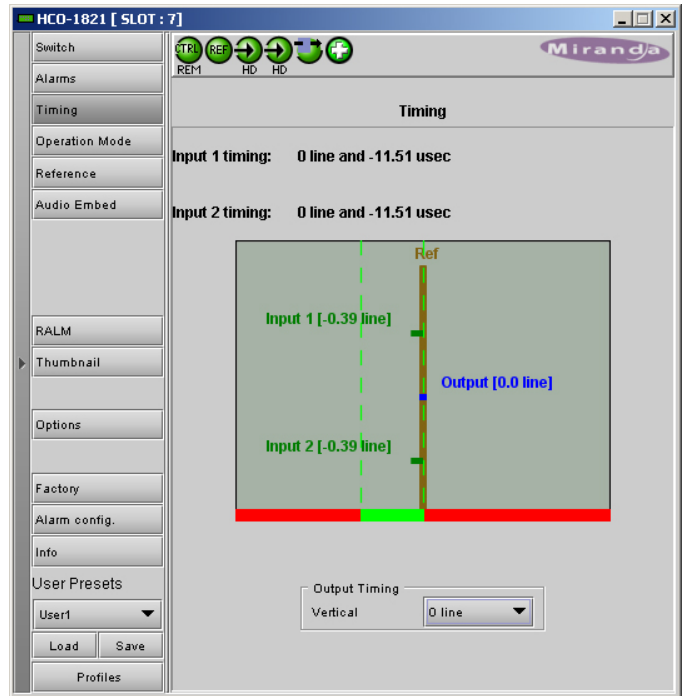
HCO-1821 [ SLOT : 7]

Switch
Alarms
Timing
Operation Mode
Reference
Audio Embed
RALM
Thumbnail
Options
Factory
Alarm config.
Info
User Presets
User1
Load
Save
Profiles

CTRL REF
REM HD HD

Miranda

Timing

Input 1 timing: 0 line and -11.51 usec

Input 2 timing: 0 line and -11.51 usec

Ref
Input 1 [-0.39 line]
Output [0.0 line]
Input 2 [-0.39 line]

Output Timing
Vertical
0 line